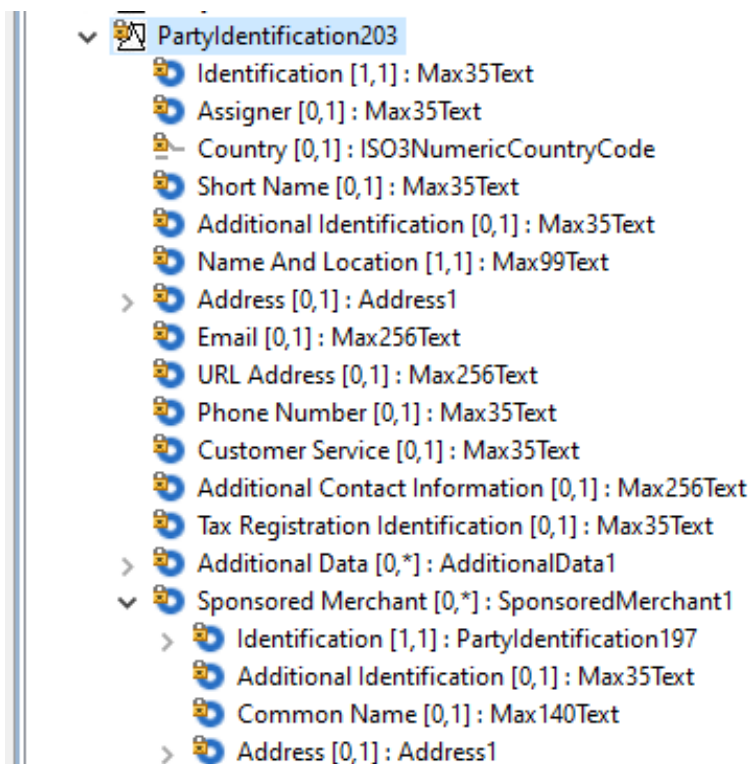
PartyIdentification203
Identification [1,1] : Max35Text
Assigner [0,1] : Max35Text
Country [0,1] : ISO3NumericCountryCode
Short Name [0,1] : Max35Text
Additional Identification [0,1] : Max35Text
Name And Location [1,1] : Max99Text
Address [0,1] : Address1
Email [0,1] : Max256Text
URL Address [0,1] : Max256Text
Phone Number [0,1] : Max35Text
Customer Service [0,1] : Max35Text
Additional Contact Information [0,1] : Max256Text
Tax Registration Identification [0,1] : Max35Text
Additional Data [0,*] : AdditionalData1
Sponsored Merchant [0,*] : SponsoredMerchant1
Identification [1,1] : PartyIdentification197
Additional Identification [0,1] : Max35Text
Common Name [0,1] : Max140Text
Address [0,1] : Address1